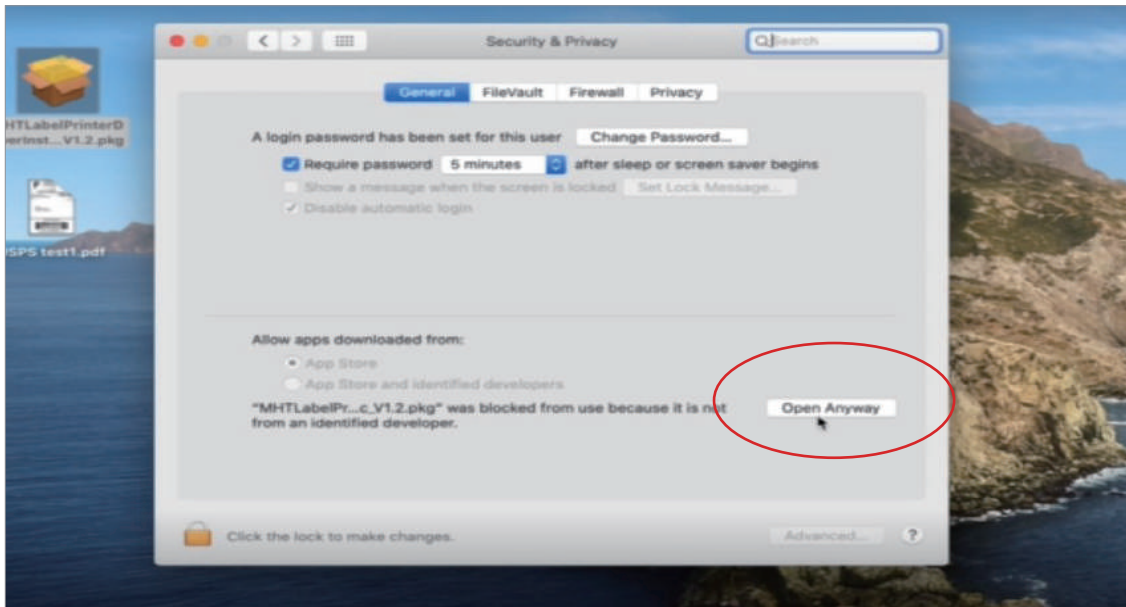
MHTLabelPrinterDverInst...V1.2.pkg

SPS test1.pdf

Security & Privacy

Search

General FileVault Firewall Privacy

A login password has been set for this user Change Password...

Require password 5 minutes after sleep or screen saver begins

Show a message when the screen is locked Set Lock Message...

Disable automatic login

Allow apps downloaded from:

App Store

App Store and identified developers

"MHTLabelPr...c_V1.2.pkg" was blocked from use because it is not from an identified developer.

Open Anyway

Click the lock to make changes.

Advanced...

?